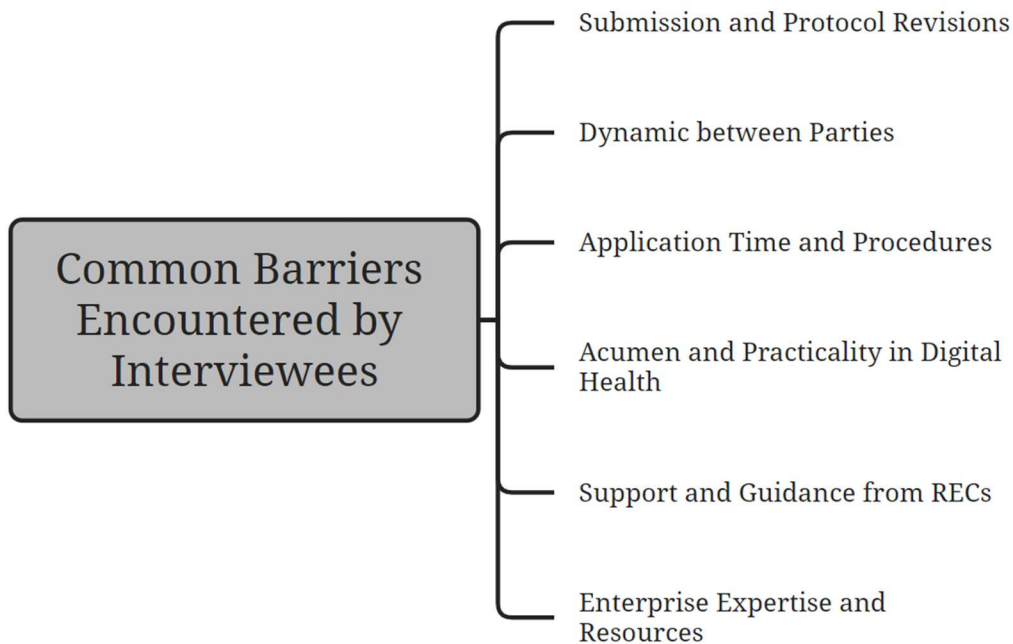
Common Barriers Encountered by Interviewees

Submission and Protocol Revisions

Dynamic between Parties

Application Time and Procedures

Acumen and Practicality in Digital Health

Support and Guidance from RECs

Enterprise Expertise and Resources